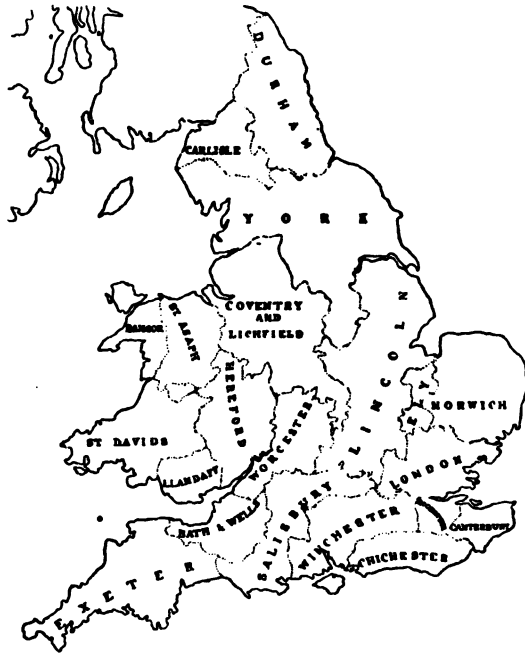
DURHAM

CARLISLE

YORK

COVENTRY AND LICHFIELD

BANGOR

ST ASAPH

LINCOLN

ELY

NORWICH

HEREFORD

ST DAVIDS

WORCESTER

LLANDAFF

LONDON

BATH & WELLS

SALISBURY

WINCHESTER

CANTERBURY

CHICHESTER

EXETER